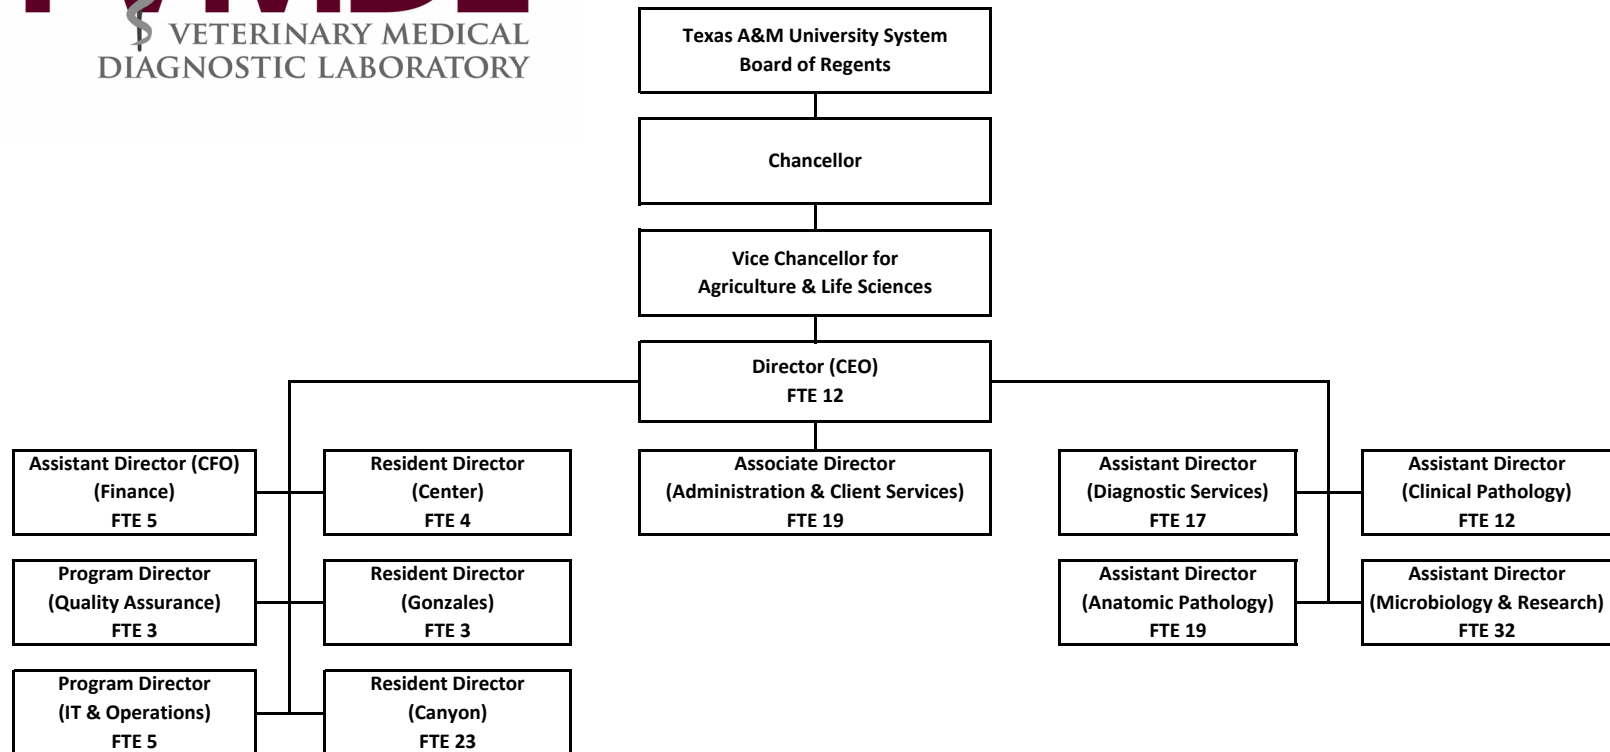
VETERINARY MEDICAL
DIAGNOSTIC LABORATORY

Texas A&M University System
Board of Regents

Chancellor

Vice Chancellor for
Agriculture & Life Sciences

Director (CEO)
FTE 12

Assistant Director (CFO)
(Finance)
FTE 5

Resident Director
(Center)
FTE 4

Associate Director
(Administration & Client Services)
FTE 19

Assistant Director
(Diagnostic Services)
FTE 17

Assistant Director
(Clinical Pathology)
FTE 12

Program Director
(Quality Assurance)
FTE 3

Resident Director
(Gonzales)
FTE 3

Assistant Director
(Anatomic Pathology)
FTE 19

Assistant Director
(Microbiology & Research)
FTE 32

Program Director
(IT & Operations)
FTE 5

Resident Director
(Canyon)
FTE 23